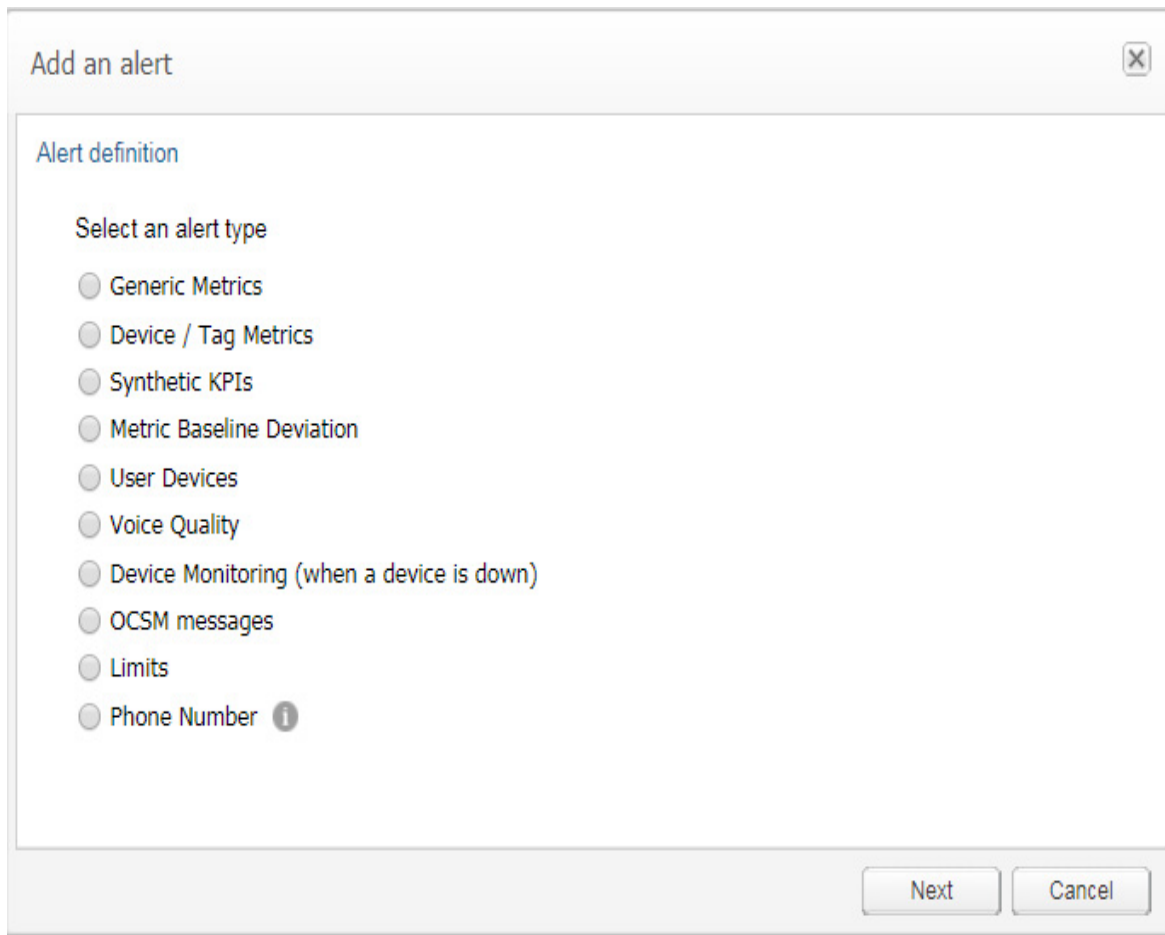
Add an alert

Alert definition

Select an alert type

Generic Metrics

Device / Tag Metrics

Synthetic KPIs

Metric Baseline Deviation

User Devices

Voice Quality

Device Monitoring (when a device is down)

OCSM messages

Limits

Phone Number

Next

Cancel